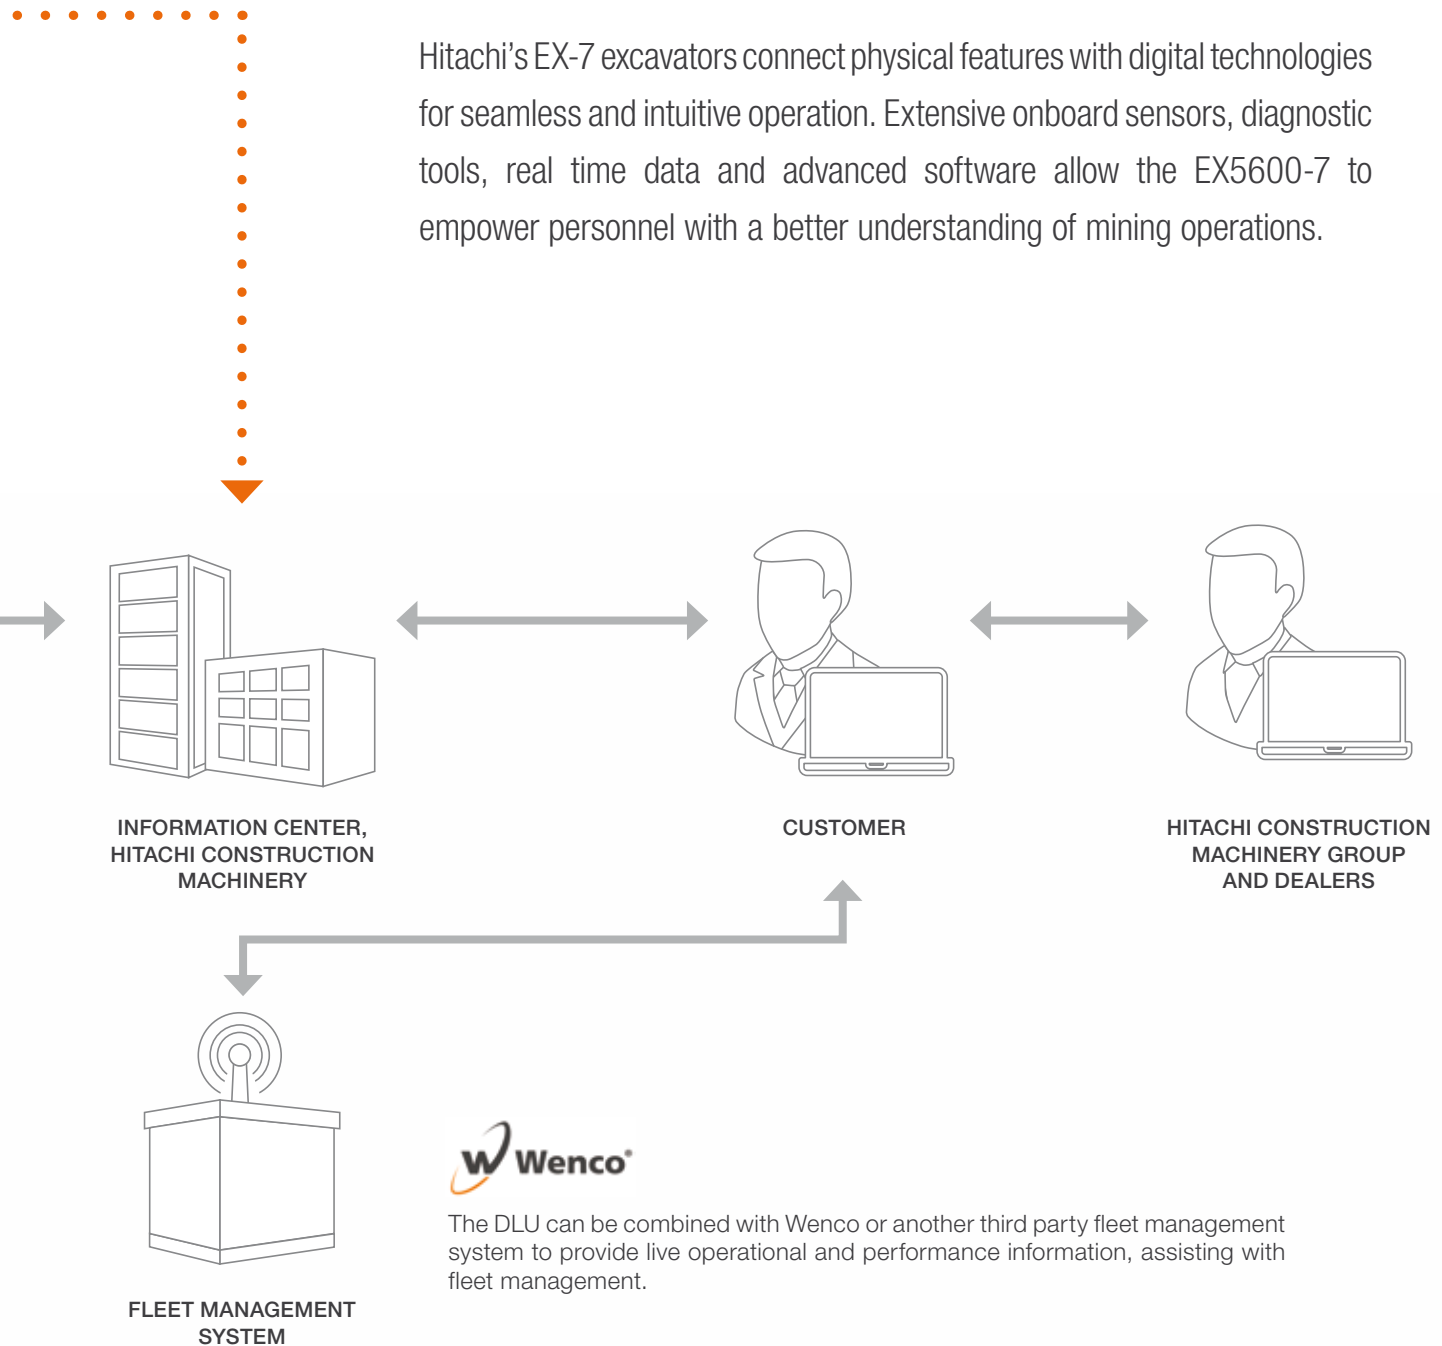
Hitachi's EX-7 excavators connect physical features with digital technologies for seamless and intuitive operation. Extensive onboard sensors, diagnostic tools, real time data and advanced software allow the EX5600-7 to empower personnel with a better understanding of mining operations.

INFORMATION CENTER, HITACHI CONSTRUCTION MACHINERY

CUSTOMER

HITACHI CONSTRUCTION MACHINERY GROUP AND DEALERS

FLEET MANAGEMENT SYSTEM

Wenco

The DLU can be combined with Wenco or another third party fleet management system to provide live operational and performance information, assisting with fleet management.